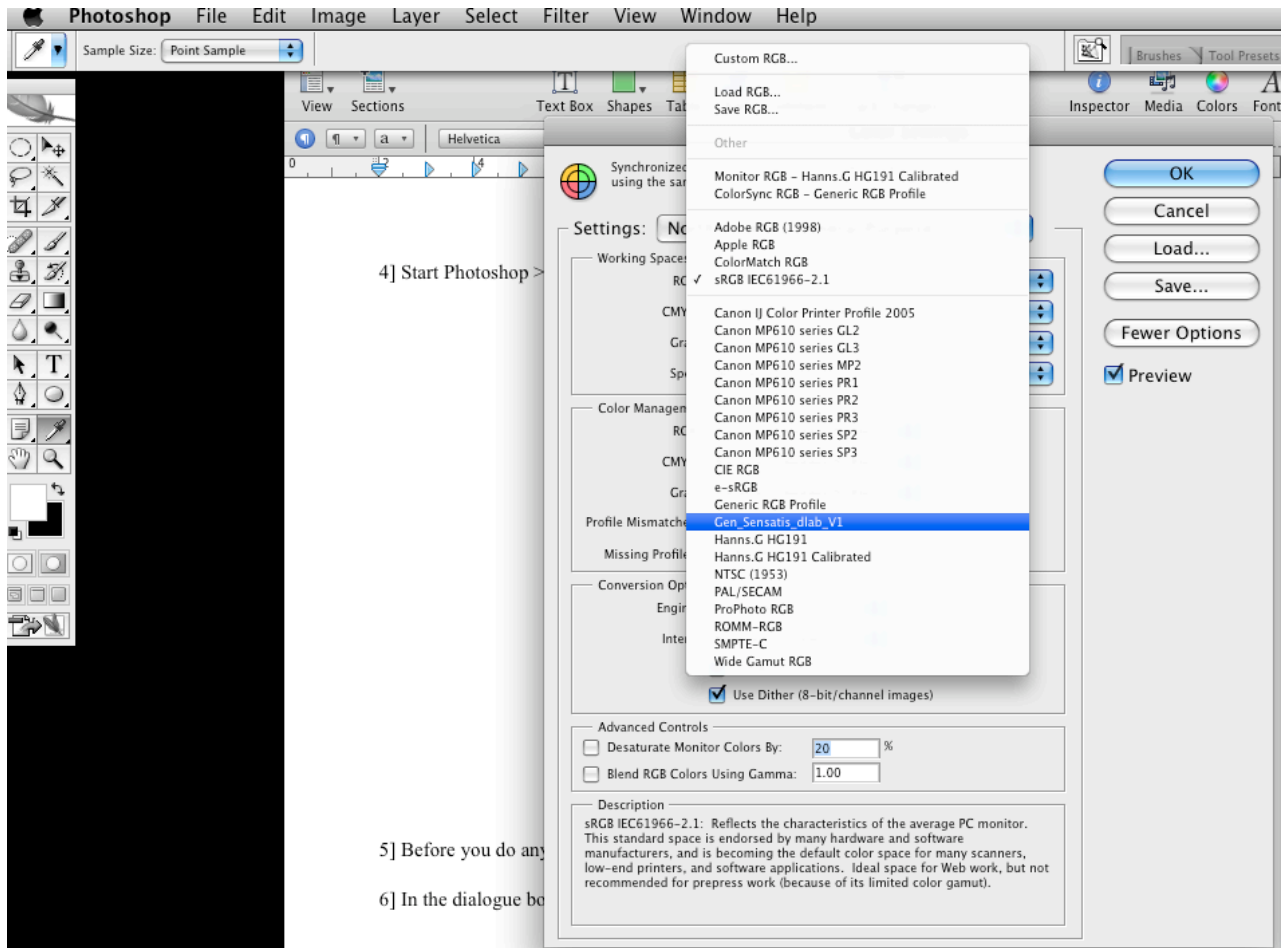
Photoshop File Edit Image Layer Select Filter View Window Help

Sample Size: Point Sample

Brushes Tool Presets

View Sections Text Box Shapes Tab

Inspector Media Colors Font

Helvetica

Custom RGB...

Load RGB...
Save RGB...

Other

Monitor RGB - Hanns.G HG191 Calibrated
ColorSync RGB - Generic RGB Profile

Adobe RGB (1998)
Apple RGB
ColorMatch RGB
✓ sRGB IEC61966-2.1

Canon IJ Color Printer Profile 2005
Canon MP610 series GL2
Canon MP610 series GL3
Canon MP610 series MP2
Canon MP610 series PR1
Canon MP610 series PR2
Canon MP610 series PR3
Canon MP610 series SP2
Canon MP610 series SP3
CIE RGB
e-sRGB
Generic RGB Profile
Gen_Sensatis_dlab_V1
Hanns.G HG191
Hanns.G HG191 Calibrated
NTSC (1953)
PAL/SECAM
ProPhoto RGB
ROMM-RGB
SMPTE-C
Wide Gamut RGB

Synchronized
using the sa

Settings: No

Working Spaces
RG
CMY
Gr
Sp

Color Managem
RG
CMY
Gr
Profile Mismatche
Missing Profile

Conversion Op
Engi
Inter

Use Dither (8-bit/channel images)

Advanced Controls
Desaturate Monitor Colors By: 20 %
Blend RGB Colors Using Gamma: 1.00

Description
sRGB IEC61966-2.1: Reflects the characteristics of the average PC monitor. This standard space is endorsed by many hardware and software manufacturers, and is becoming the default color space for many scanners, low-end printers, and software applications. Ideal space for Web work, but not recommended for prepress work (because of its limited color gamut).

OK
Cancel
Load...
Save...
Fewer Options
Preview

4] Start Photoshop >

5] Before you do any

6] In the dialogue bo